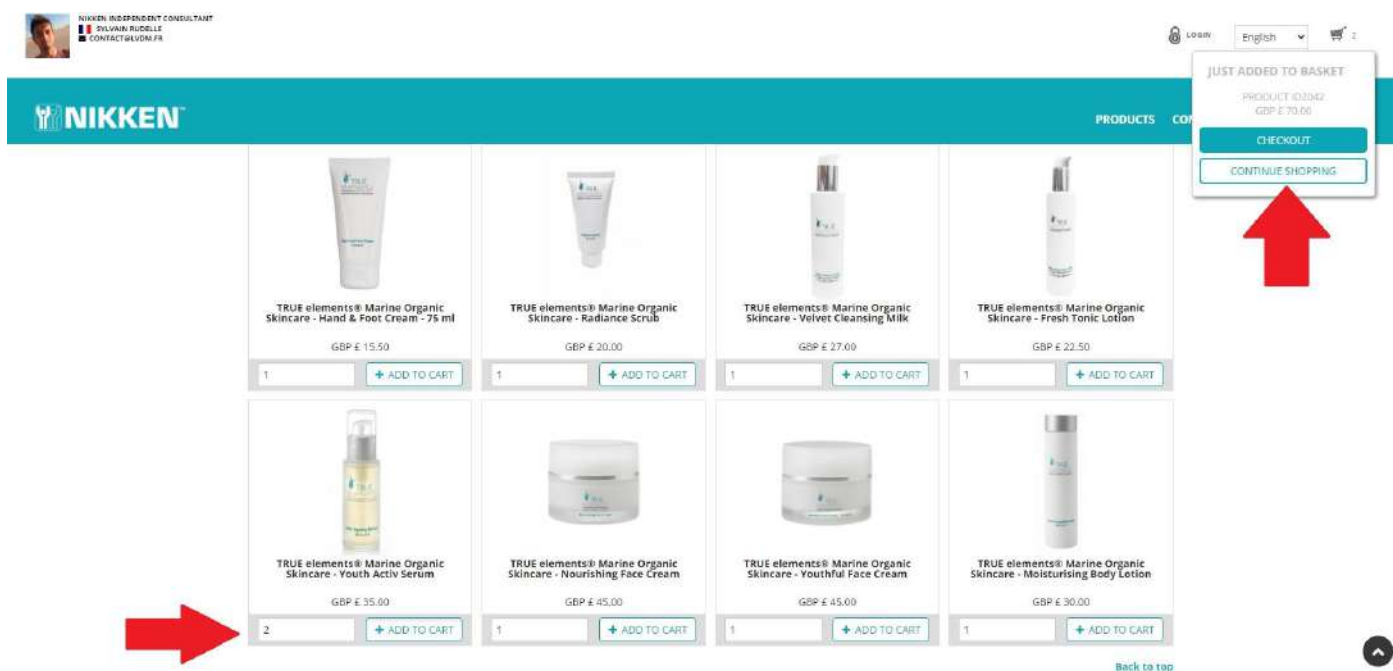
NIKKEN INDEPENDENT CONSULTANT
SYLVAIN RUDELLE
CONTACT@LVDM.FR

LOGIN English 2

JUST ADDED TO BASKET
PRODUCT ID2042
GBP £ 70.00
CHECKOUT
CONTINUE SHOPPING

NIKKEN

PRODUCTS CO

TRUE elements® Marine Organic Skincare - Hand & Foot Cream - 75 ml
GBP £ 15.50
1 + ADD TO CART

TRUE elements® Marine Organic Skincare - Radiance Scrub
GBP £ 20.00
1 + ADD TO CART

TRUE elements® Marine Organic Skincare - Velvet Cleansing Milk
GBP £ 27.00
1 + ADD TO CART

TRUE elements® Marine Organic Skincare - Fresh Tonic Lotion
GBP £ 22.50
1 + ADD TO CART

TRUE elements® Marine Organic Skincare - Youth Activ Serum
GBP £ 35.00
2 + ADD TO CART

TRUE elements® Marine Organic Skincare - Nourishing Face Cream
GBP £ 45.00
1 + ADD TO CART

TRUE elements® Marine Organic Skincare - Youthful Face Cream
GBP £ 45.00
1 + ADD TO CART

TRUE elements® Marine Organic Skincare - Moisturising Body Lotion
GBP £ 30.00
1 + ADD TO CART

Back to top